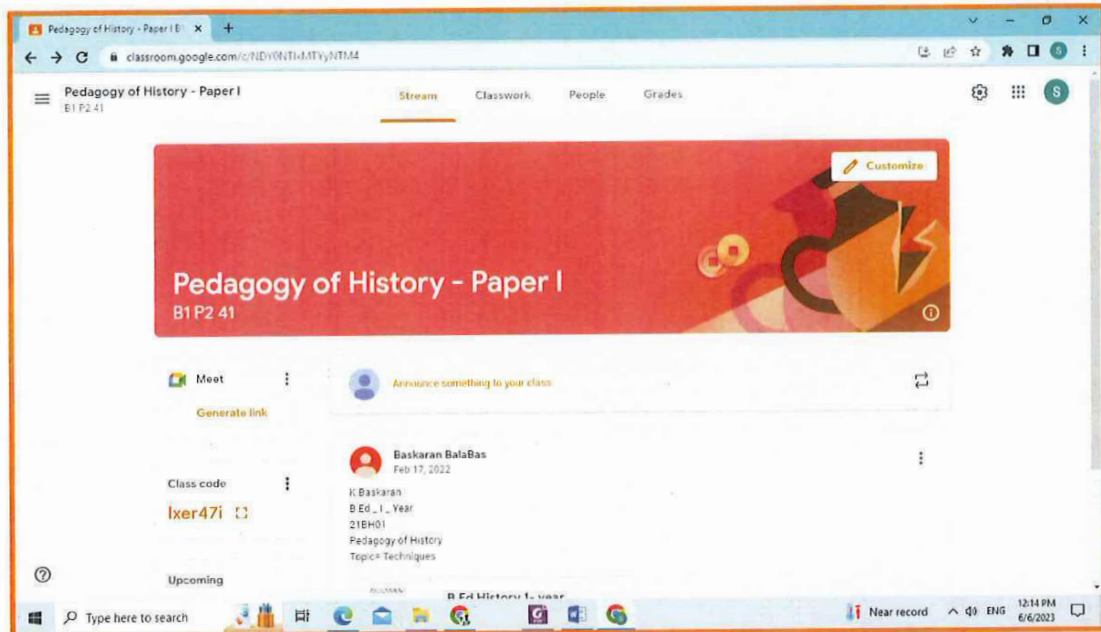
Pedagogy of History - Paper I B ×
+
classroom.google.com/c/NDY0NTIxMTYyNTM4

Pedagogy of History - Paper I
B1 P2 41

Stream Classwork People Grades

Customize

Pedagogy of History - Paper I
B1 P2 41

Meet
Generate link

Announce something to your class

Class code
lxer47i

Upcoming

Baskaran BalaBas
Feb 17, 2022

K.Baskaran
B.Ed _ I _ Year
21BH01
Pedagogy of History
Topic= Techniques

B.Ed History 1- year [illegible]

Type here to search

Near record ENG 12:14 PM 6/6/2023